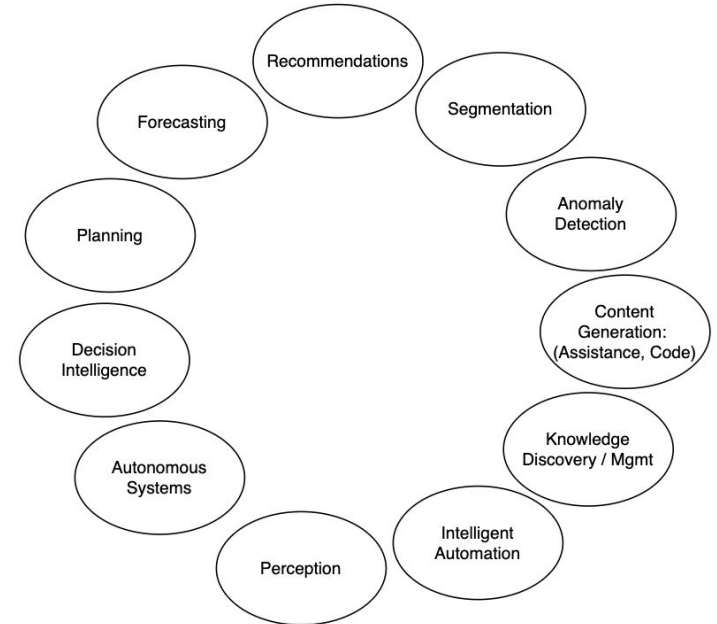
Recommendations

Segmentation

Anomaly Detection

Content Generation: (Assistance, Code)

Knowledge Discovery / Mgmt

Intelligent Automation

Perception

Autonomous Systems

Decision Intelligence

Planning

Forecasting